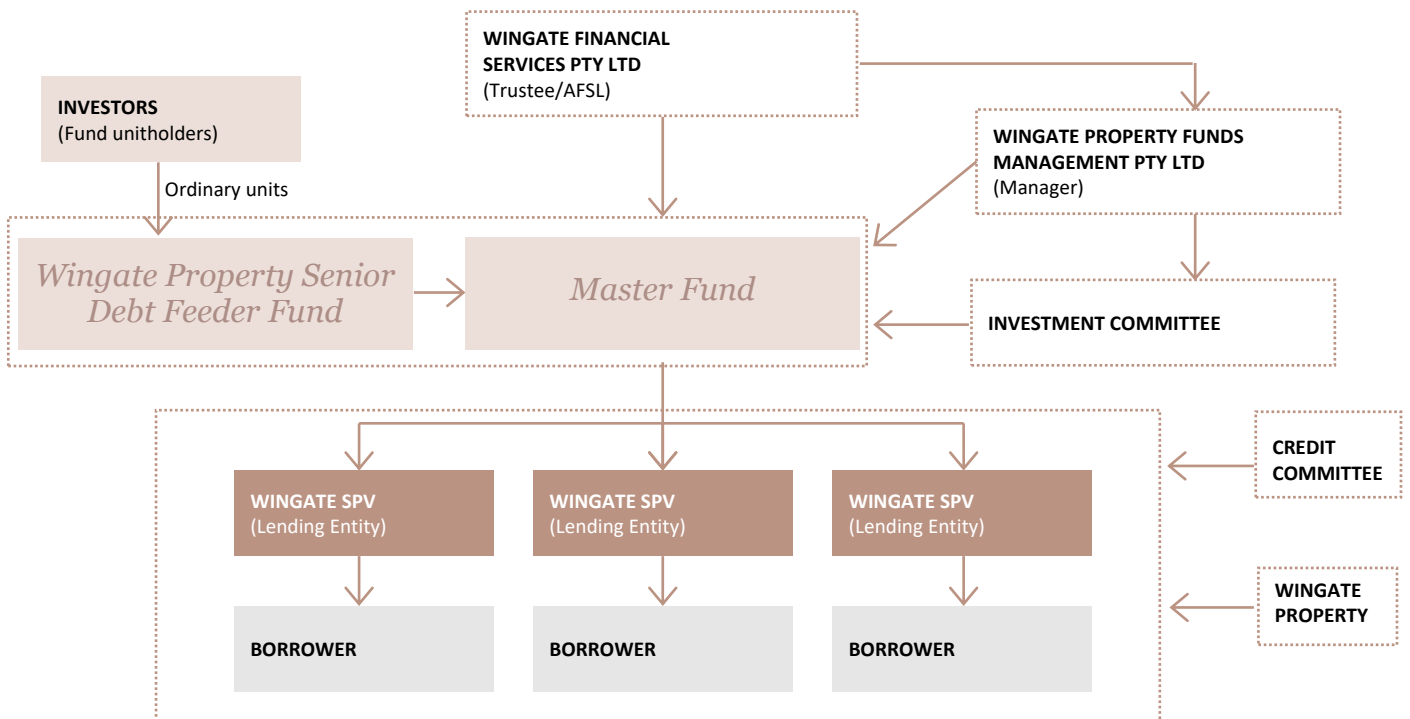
WINGATE FINANCIAL SERVICES PTY LTD
(Trustee/AFSL)

INVESTORS
(Fund unitholders)

WINGATE PROPERTY FUNDS MANAGEMENT PTY LTD
(Manager)

Ordinary units

Wingate Property Senior Debt Feeder Fund

Master Fund

INVESTMENT COMMITTEE

CREDIT COMMITTEE

WINGATE SPV
(Lending Entity)

WINGATE SPV
(Lending Entity)

WINGATE SPV
(Lending Entity)

WINGATE PROPERTY

BORROWER

BORROWER

BORROWER